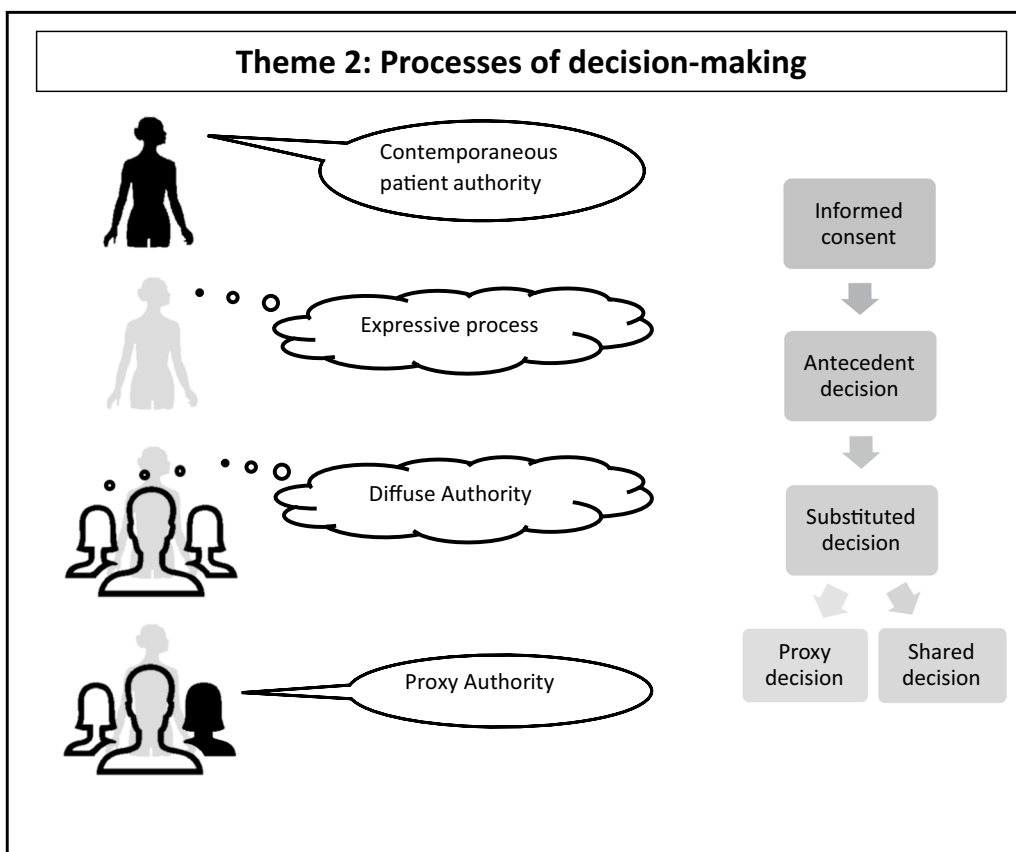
Theme 2: Processes of decision-making

Contemporaneous patient authority

Expressive process

Diffuse Authority

Proxy Authority

Informed consent

Antecedent decision

Substituted decision

Proxy decision

Shared decision